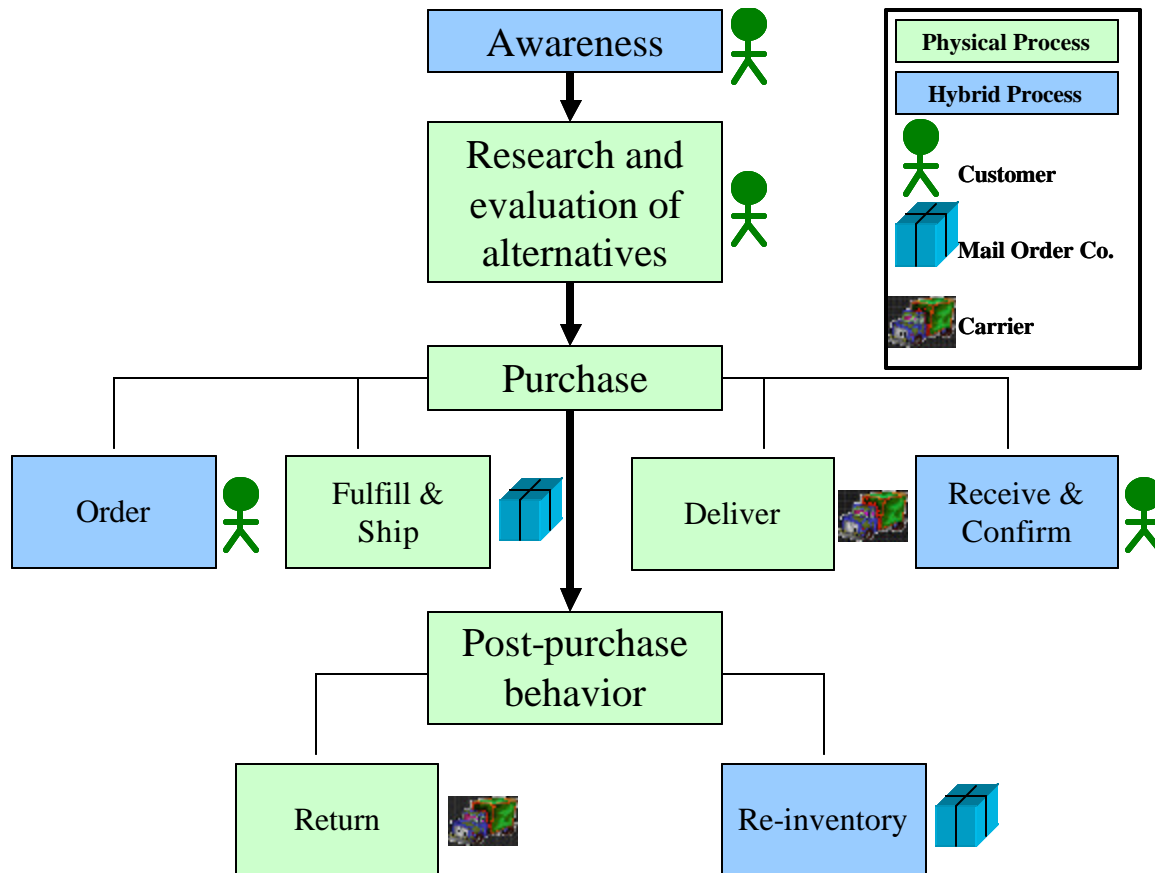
Awareness

Research and evaluation of alternatives

Purchase

Order

Fulfill & Ship

Deliver

Receive & Confirm

Post-purchase behavior

Return

Re-inventory

Physical Process

Hybrid Process

Customer

Mail Order Co.

Carrier